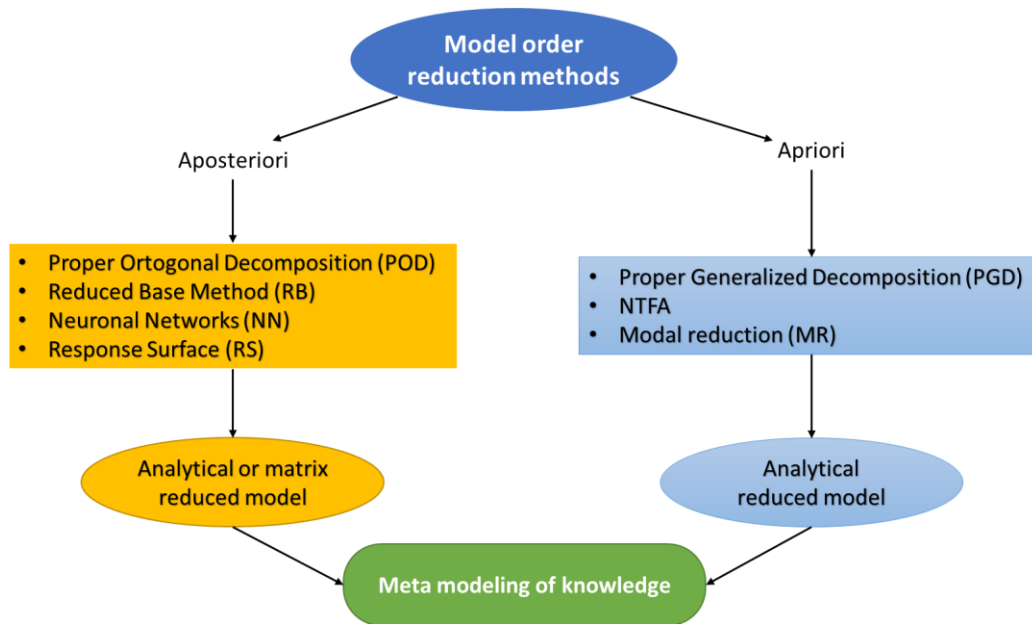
Model order reduction methods

Aposteriori

Apriori

- Proper Ortogonal Decomposition (POD)
- Reduced Base Method (RB)
- Neuronal Networks (NN)
- Response Surface (RS)

- Proper Generalized Decomposition (PGD)
- NTFA
- Modal reduction (MR)

Analytical or matrix reduced model

Analytical reduced model

Meta modeling of knowledge